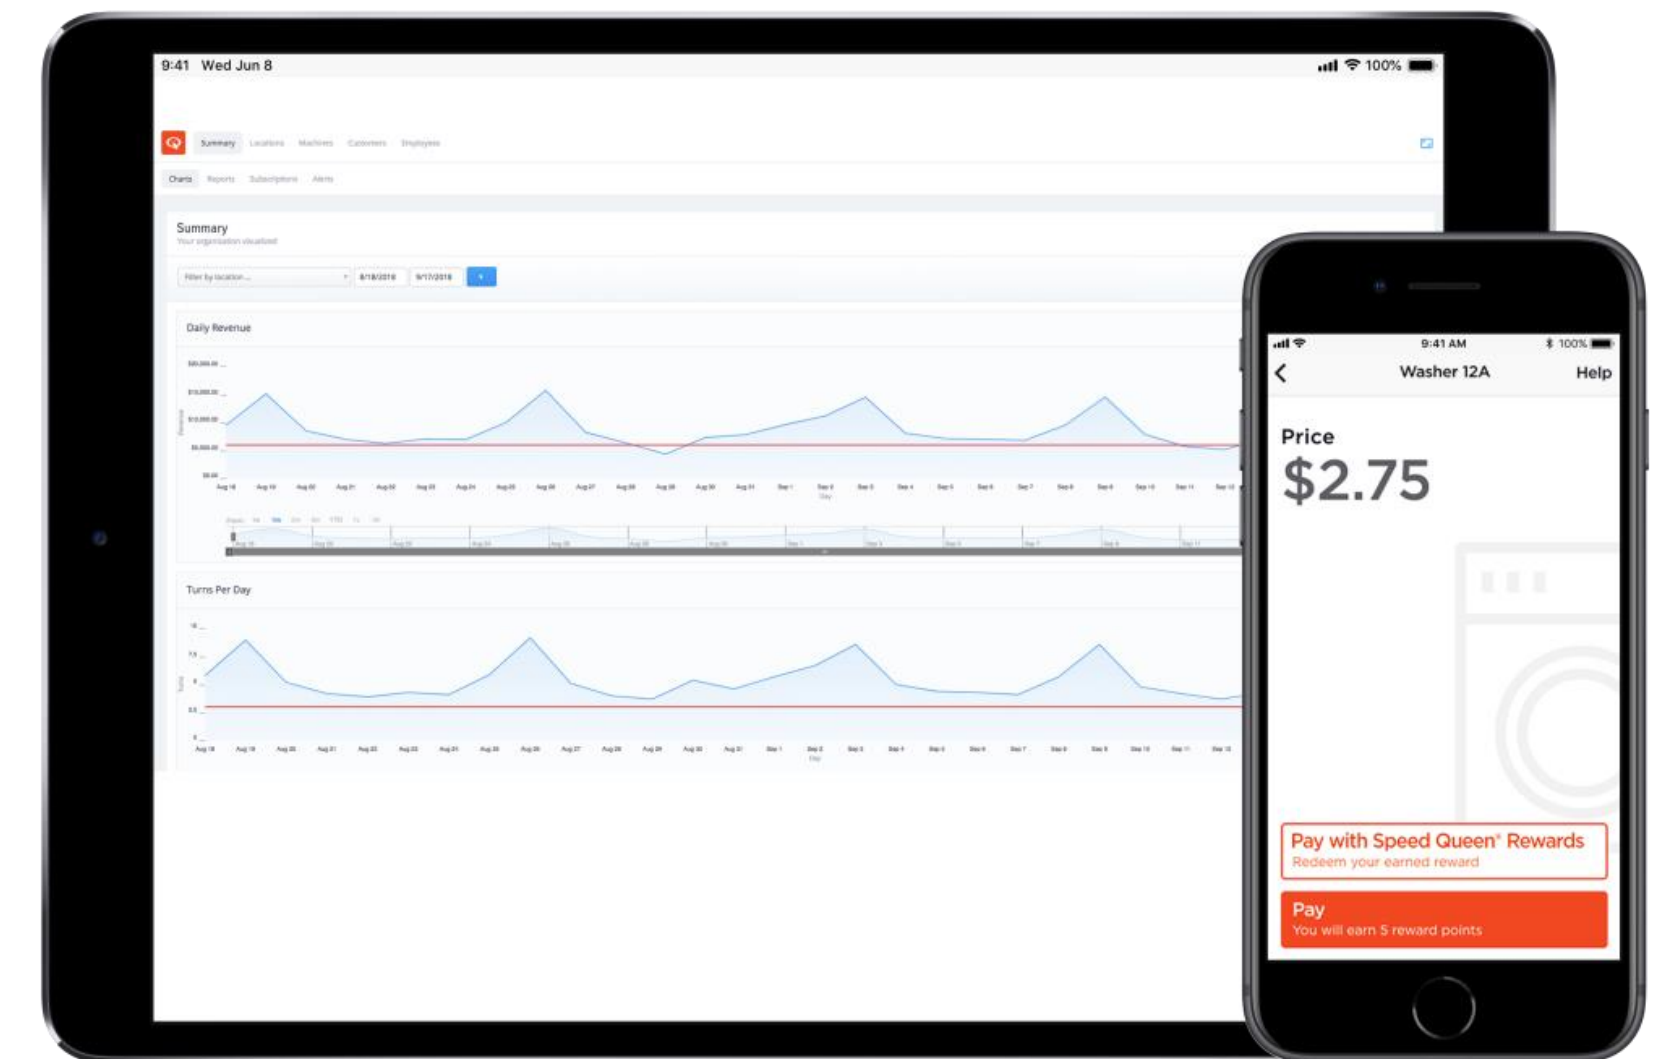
9:41 Wed Jun 8

100%

Summary Locations Machines Customers Employees

Charts Reports Subscriptions Alerts

Summary
Your organization visualized

Filter by location... 8/18/2016 9/17/2016

Daily Revenue

Turns Per Day

9:41 AM
100%

Washer 12A
Help

Price
$2.75

Pay with Speed Queen® Rewards
Redeem your earned reward

Pay
You will earn 5 reward points